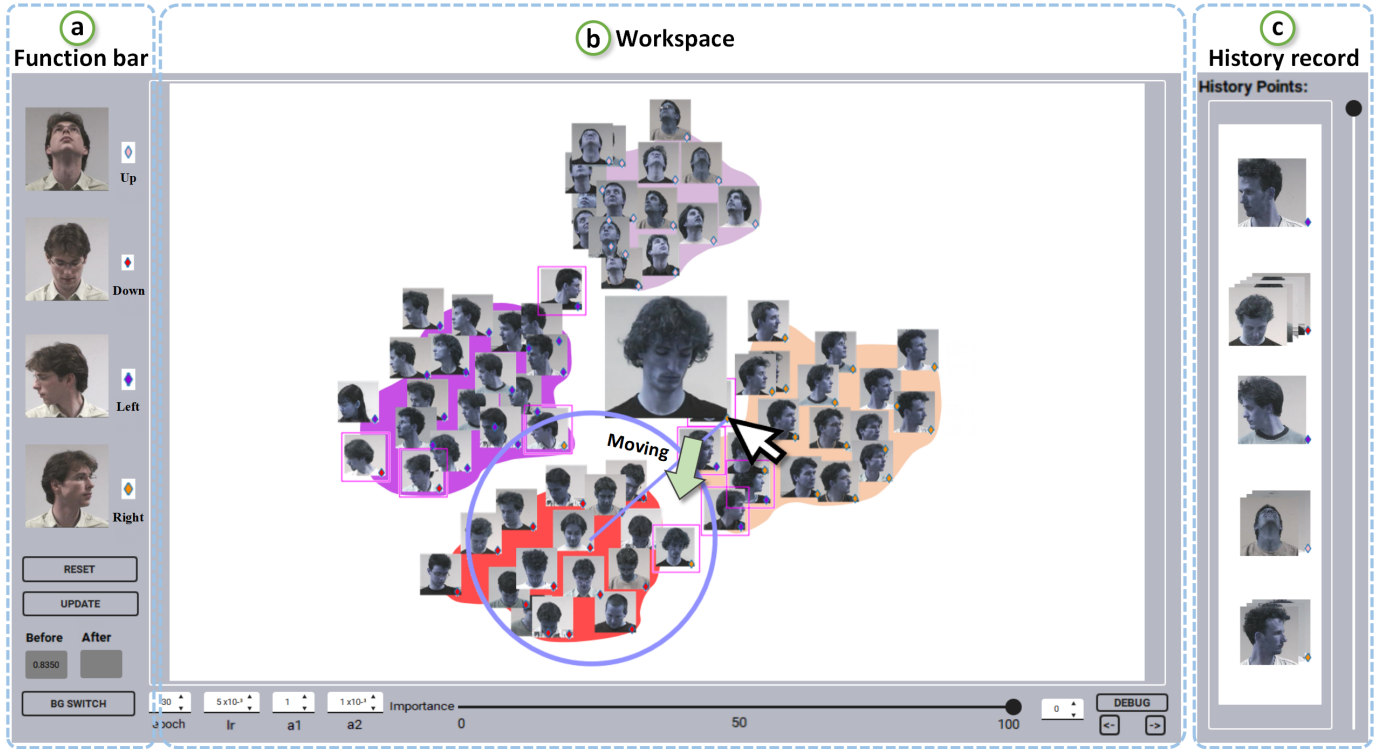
a Function bar

b Workspace

c History record

History Points:

Up

Down

Left

Right

RESET

UPDATE

Before

After

0.8350

BG SWITCH

Moving

30
epoch

$5 \times 10^{-3}$
lr

1
a1

$1 \times 10^{-1}$
a2

Importance

0

50

100

0

DEBUG

<-

->